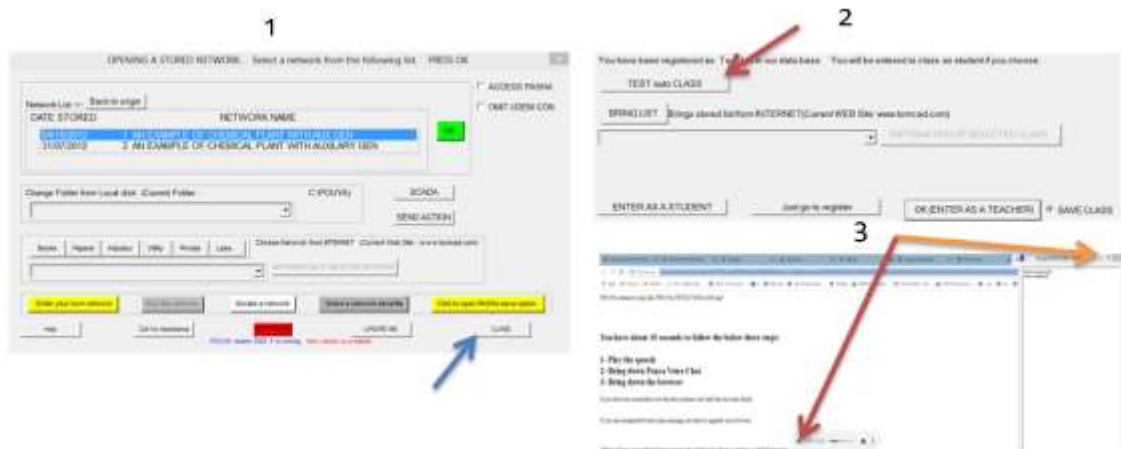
1

OPENING A STORED NETWORK. Select a network from the following list. PRESS OK

ACCESS PASHA

OMIT IDEM CON

Network List -- Back to origin

DATE STORED

NETWORK NAME

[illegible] 1 AN EXAMPLE OF CHEMICAL PLANT WITH AUXILIEN

31/07/2012 2 AN EXAMPLE OF CHEMICAL PLANT WITH AUXILIARY UEN

OK

Change Folder from Local disk (Current Folder

C:\POUVA\

SCADA

SEND ACTION

Books Papers Industry Wiky Private Labs

Choose Network from INTERNET (Current Web Site www.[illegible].com

Enter your own network

Help

CLASS

2

You have been registered as T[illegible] in our data base. You will be entered to class as student if you choose.

TEST Isabi CLASS

BRING LIST

Brings stored list from INTERNET (Current WEB Site: www.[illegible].com)

ENTER AS A STUDENT

OK (ENTER AS A TEACHER)

SAVE CLASS

3

Teachers about 15 seconds to follow the below three steps

1- Play the speech

2- Bring down Prazu Voice Chat

3- Bring down the browser